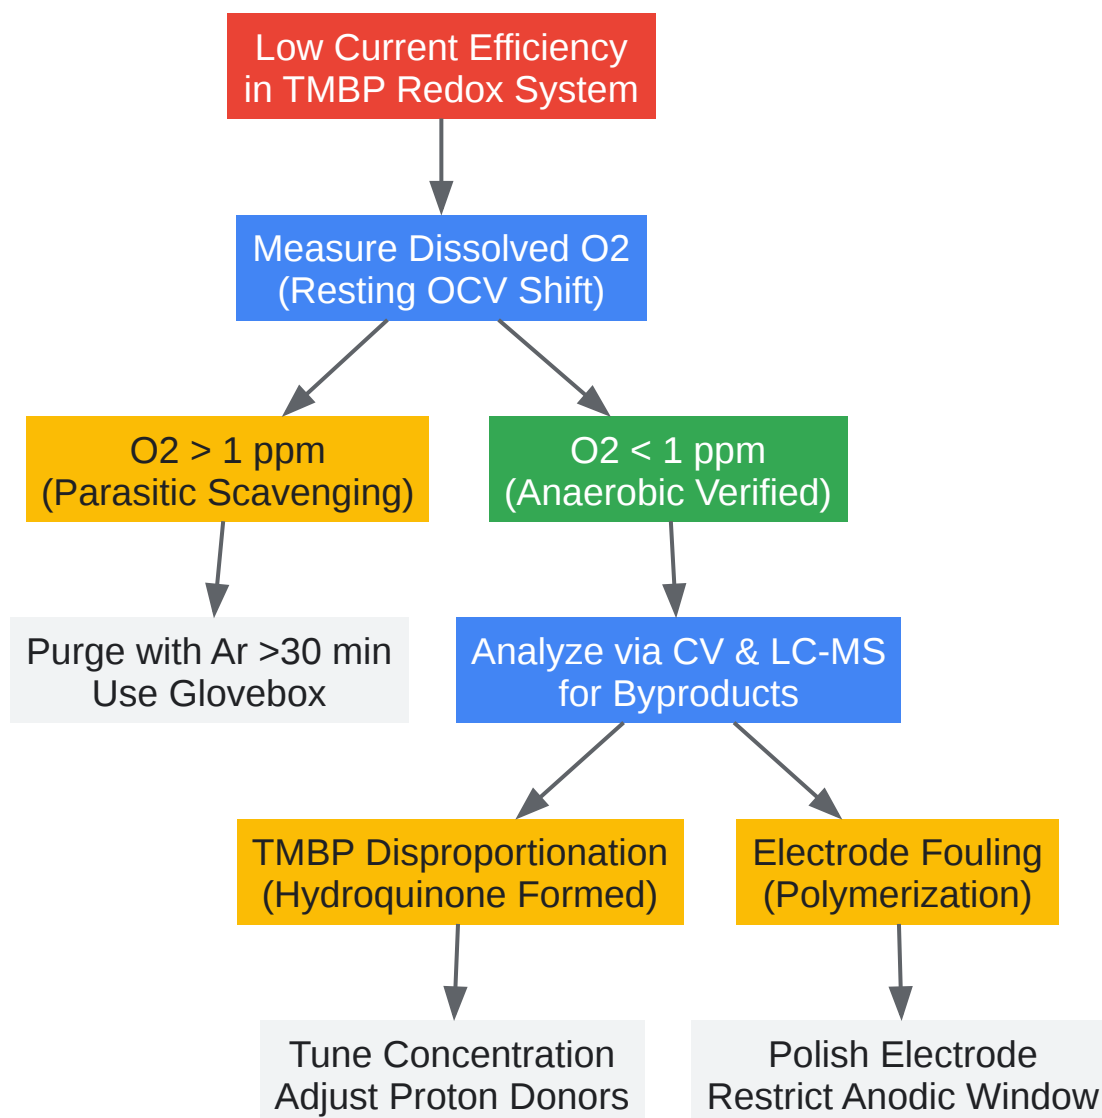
Low Current Efficiency in TMBP Redox System

Measure Dissolved O2 (Resting OCV Shift)

O2 > 1 ppm (Parasitic Scavenging)

O2 < 1 ppm (Anaerobic Verified)

Purge with Ar >30 min
Use Glovebox

Analyze via CV & LC-MS for Byproducts

TMBP Disproportionation (Hydroquinone Formed)

Electrode Fouling (Polymerization)

Tune Concentration
Adjust Proton Donors

Polish Electrode
Restrict Anodic Window